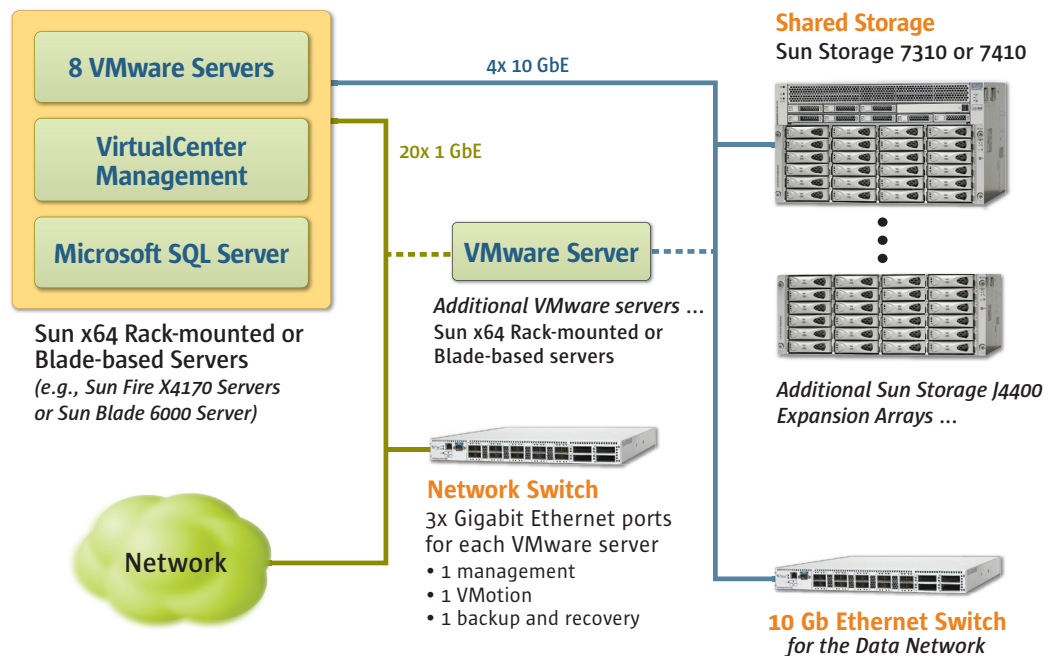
8 VMware Servers

VirtualCenter Management

Microsoft SQL Server

Sun x64 Rack-mounted or Blade-based Servers
*(e.g., Sun Fire X4170 Servers or Sun Blade 6000 Server)*

4x 10 GbE

20x 1 GbE

Shared Storage
Sun Storage 7310 or 7410

VMware Server

*Additional VMware servers ...*
Sun x64 Rack-mounted or Blade-based servers

*Additional Sun Storage J4400 Expansion Arrays ...*

Network Switch
3x Gigabit Ethernet ports for each VMware server
• 1 management
• 1 VMotion
• 1 backup and recovery

Network

10 Gb Ethernet Switch
*for the Data Network*